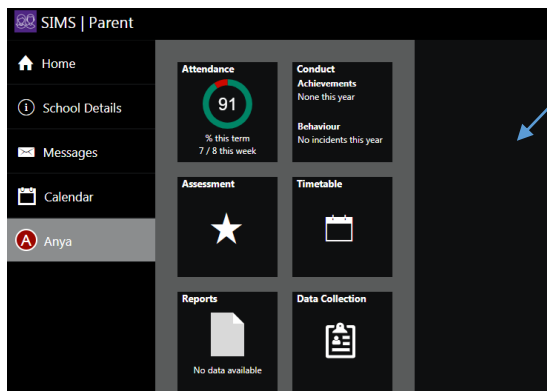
SIMS | Parent

Home

School Details

Messages

Calendar

A Anya

Attendance
91
% this term
7 / 8 this week

Conduct
Achievements
None this year
Behaviour
No incidents this year

Assessment

Timetable

Reports
No data available

Data Collection